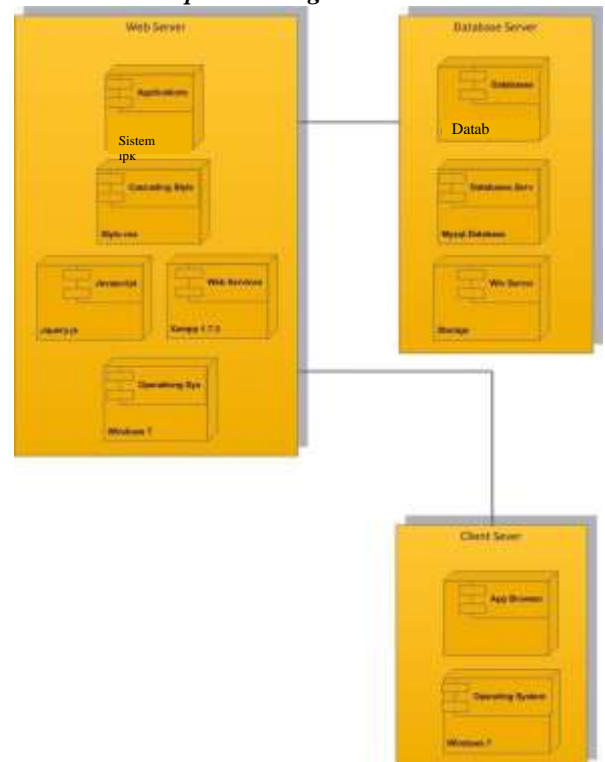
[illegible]

Web Server

Applications

Sistem ipk

Cascading Style

Style.css

Javascript

Jquery.js

Web Services

Xampp 1.7.3

Operating Sys

Windows 7

Database Server

Database

Datab

Database Serv

Mysql Database

Win Server

Storage

Client Sever

App Browser

Operating System

Windows 7